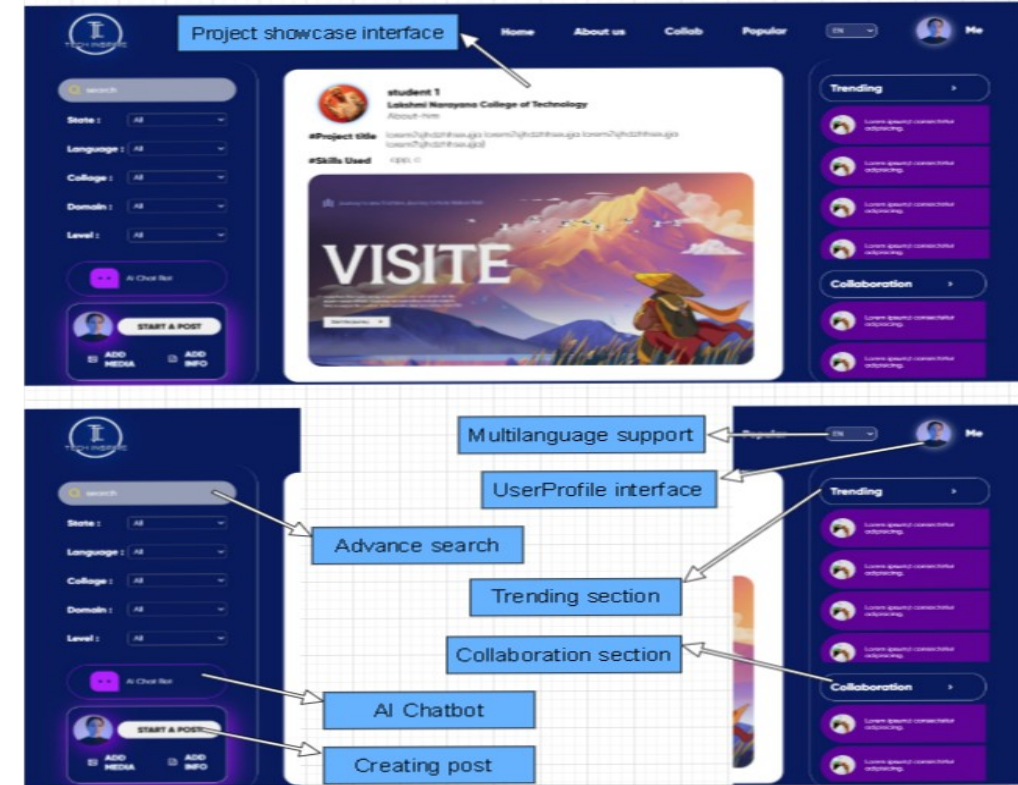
TECH INSPIRE

Project showcase interface

Home About us Collab Popular EN Me

search

State : All

Language : All

Collage : All

Domain : All

Level : All

AI Chat Bot

START A POST

ADD MEDIA

ADD INFO

student 1

Lakshmi Narayana College of Technology

About-him

#Project title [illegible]

#Skills Used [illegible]

VISITE

Trending

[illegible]

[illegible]

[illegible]

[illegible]

Collaboration

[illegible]

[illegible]

TECH INSPIRE

Multilanguage support

Popular EN Me

UserProfile interface

search

Advance search

State : All

Language : All

Collage : All

Domain : All

Level : All

Trending

Trending section

Collaboration section

AI Chat Bot

Collaboration

AI Chatbot

START A POST

ADD MEDIA

ADD INFO

Creating post